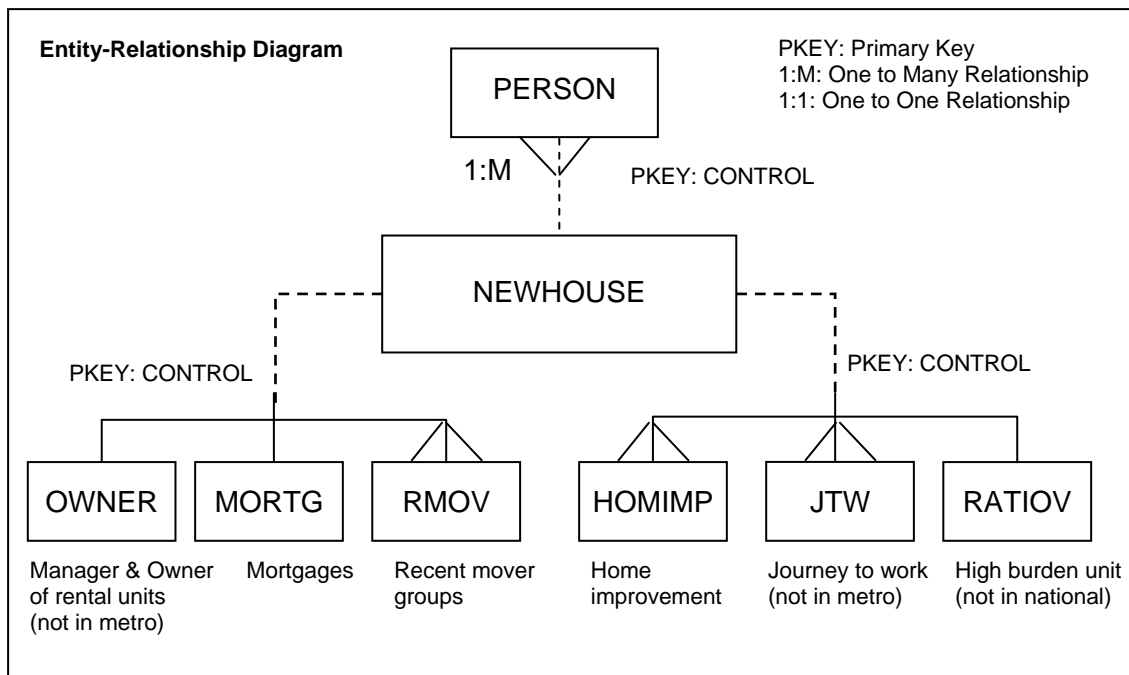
Entity-Relationship Diagram

PKEY: Primary Key
1:M: One to Many Relationship
1:1: One to One Relationship

PERSON

1:M

PKEY: CONTROL

NEWHOUSE

PKEY: CONTROL

PKEY: CONTROL

OWNER

MORTG

RMOV

HOMIMP

JTW

RATIOV

Manager & Owner of rental units (not in metro)

Mortgages

Recent mover groups

Home improvement

Journey to work (not in metro)

High burden unit (not in national)